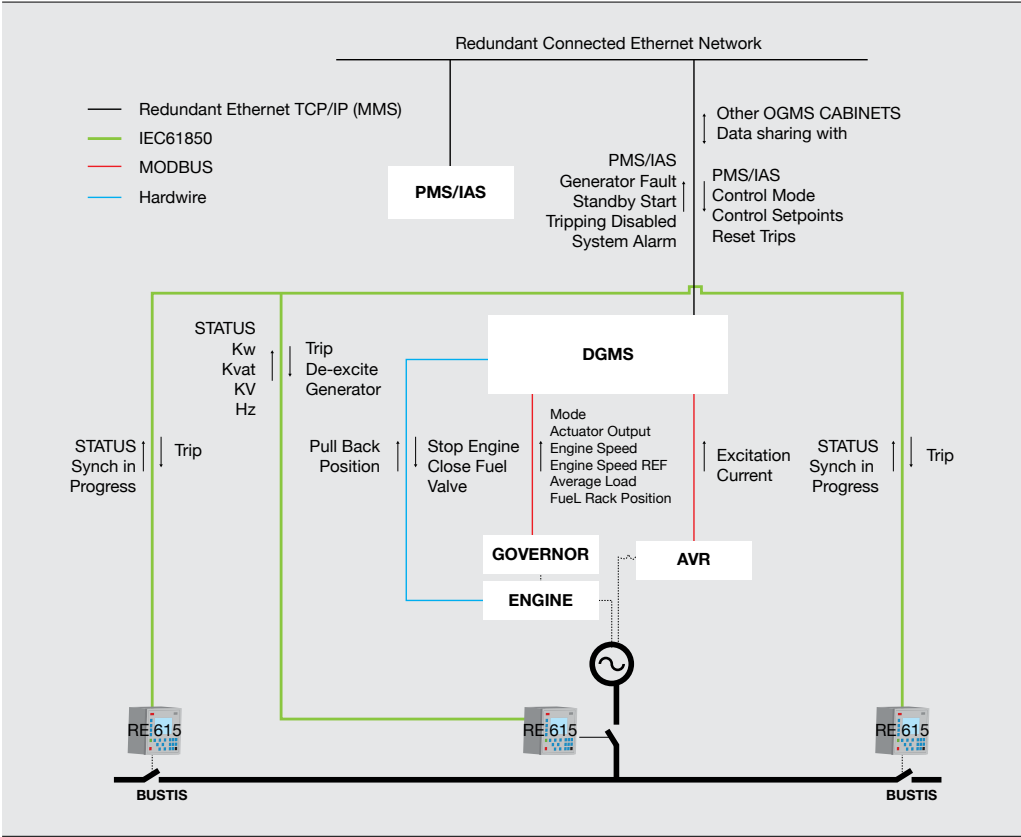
Redundant Connected Ethernet Network

Redundant Ethernet TCP/IP (MMS)
IEC61850
MODBUS
Hardwire

Other OGMS CABINETS
Data sharing with

PMS/IAS

PMS/IAS
Generator Fault
Standby Start
Tripping Disabled
System Alarm

PMS/IAS
Control Mode
Control Setpoints
Reset Trips

STATUS
Kw
Kvat
KV
Hz

Trip
De-excite
Generator

DGMS

STATUS
Synch in
Progress

Trip

Pull Back
Position

Stop Engine
Close Fuel
Valve

Mode
Actuator Output
Engine Speed
Engine Speed REF
Average Load
FueL Rack Position

Excitation
Current

STATUS
Synch in
Progress

Trip

GOVERNOR

AVR

ENGINE

RE 615

RE 615

RE 615

BUSTIS

BUSTIS